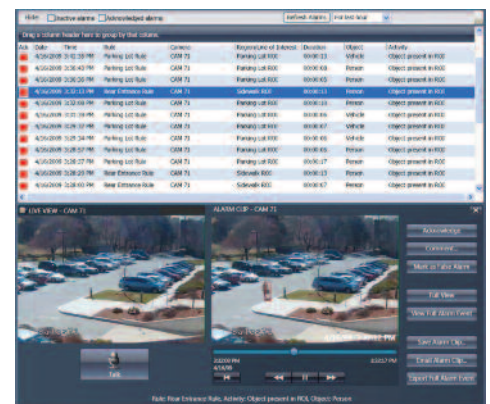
Hide: Inactive alarms Acknowledged alarms

Refresh Alarms For last hour

Drag a column header here to group by that column.

| Ack | Date | Time | Rule | Camera | Region/Line of Interest | Duration | Object | Activity |
|---|---|---|---|---|---|---|---|---|
| | 4/16/2008 | 3:31:38 PM | Parking Lot Rule | CAM 71 | Parking Lot ROI | 00:00:13 | Vehicle | Object present in ROI |
| | 4/16/2008 | 3:30:43 PM | Parking Lot Rule | CAM 71 | Parking Lot ROI | 00:00:09 | Person | Object present in ROI |
| | 4/16/2008 | 3:30:41 PM | Parking Lot Rule | CAM 71 | Parking Lot ROI | 00:00:05 | Person | Object present in ROI |
| | 4/16/2008 | 3:30:15 PM | Rear Entrance Rule | CAM 71 | Sidewalk ROI | 00:00:03 | Person | Object present in ROI |
| | 4/16/2008 | 3:30:13 PM | Parking Lot Rule | CAM 71 | Parking Lot ROI | 00:00:10 | Person | Object present in ROI |
| | 4/16/2008 | 3:31:08 PM | Parking Lot Rule | CAM 71 | Parking Lot ROI | 00:00:06 | Vehicle | Object present in ROI |
| | 4/16/2008 | 3:29:37 PM | Parking Lot Rule | CAM 71 | Parking Lot ROI | 00:00:07 | Vehicle | Object present in ROI |
| | 4/16/2008 | 3:28:54 PM | Parking Lot Rule | CAM 71 | Parking Lot ROI | 00:00:05 | Vehicle | Object present in ROI |
| | 4/16/2008 | 3:28:57 PM | Parking Lot Rule | CAM 71 | Parking Lot ROI | 00:00:06 | Person | Object present in ROI |
| | 4/16/2008 | 3:28:07 PM | Parking Lot Rule | CAM 71 | Parking Lot ROI | 00:00:17 | Person | Object present in ROI |
| | 4/16/2008 | 3:28:05 PM | Rear Entrance Rule | CAM 71 | Sidewalk ROI | 00:00:13 | Person | Object present in ROI |
| | 4/16/2008 | 3:28:00 PM | Parking Lot Rule | CAM 71 | Parking Lot ROI | 00:00:11 | Person | Object present in ROI |

LIVE VIEW - CAM 71

ALARM CLIP - CAM 71

Talk

3:30:09 PM
4/16/08
3:32:57 PM

Acknowledge
Comment...
Mark as False Alarm
Full View
View Full Alarm Event
Save Alarm Clip...
Email Alarm Clip...
Export Full Alarm Event

Rule: Rear Entrance Rule, Activity: Object present in ROI, Object: Person